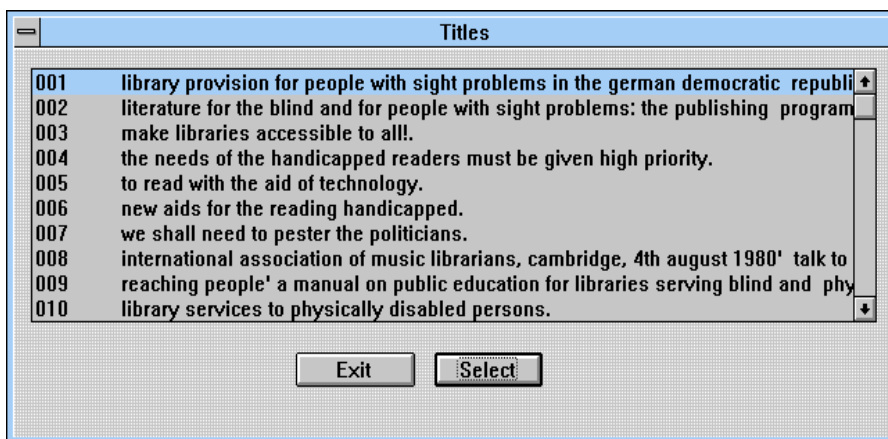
Titles

001 library provision for people with sight problems in the german democratic republi
002 literature for the blind and for people with sight problems: the publishing program
003 make libraries accessible to all!.
004 the needs of the handicapped readers must be given high priority.
005 to read with the aid of technology.
006 new aids for the reading handicapped.
007 we shall need to pester the politicians.
008 international association of music librarians, cambridge, 4th august 1980' talk to
009 reaching people' a manual on public education for libraries serving blind and phy
010 library services to physically disabled persons.

Exit
Select